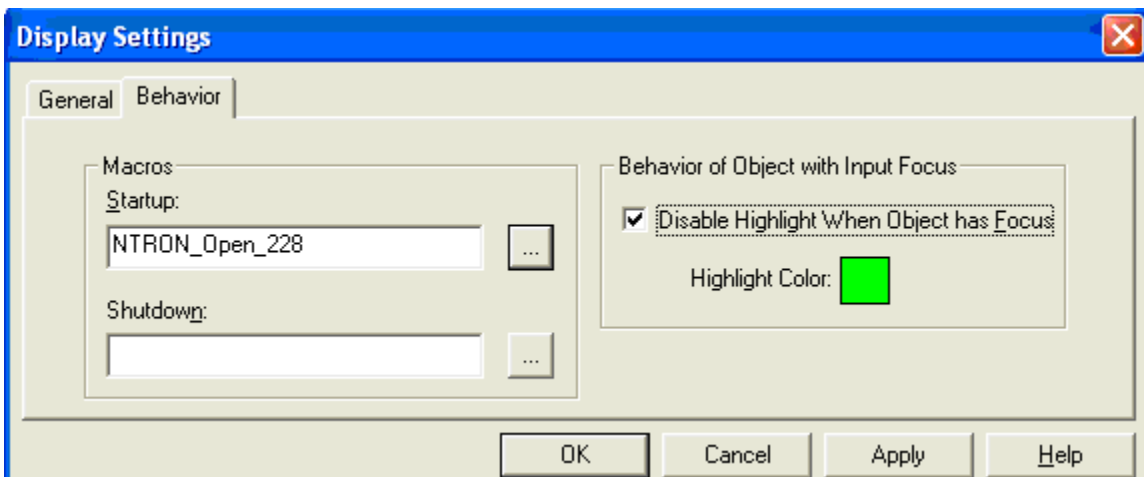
Display Settings

General Behavior

Macros

Startup:

NTRON_Open_228

...

Shutdown:

...

Behavior of Object with Input Focus

Disable Highlight When Object has Focus

Highlight Color:

OK Cancel Apply Help